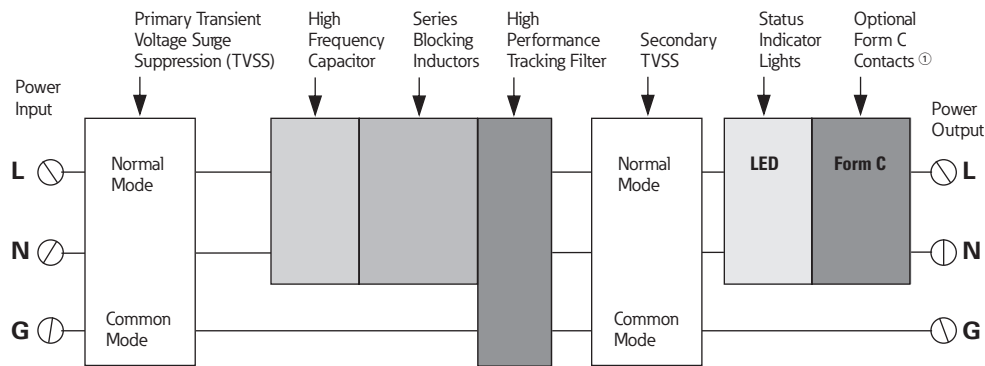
Primary Transient Voltage Surge Suppression (TVSS)

High Frequency Capacitor

Series Blocking Inductors

High Performance Tracking Filter

Secondary TVSS

Status Indicator Lights

Optional Form C Contacts ①

Power Input

L

N

G

Normal Mode

Common Mode

Normal Mode

Common Mode

LED

Form C

Power Output

L

N

G